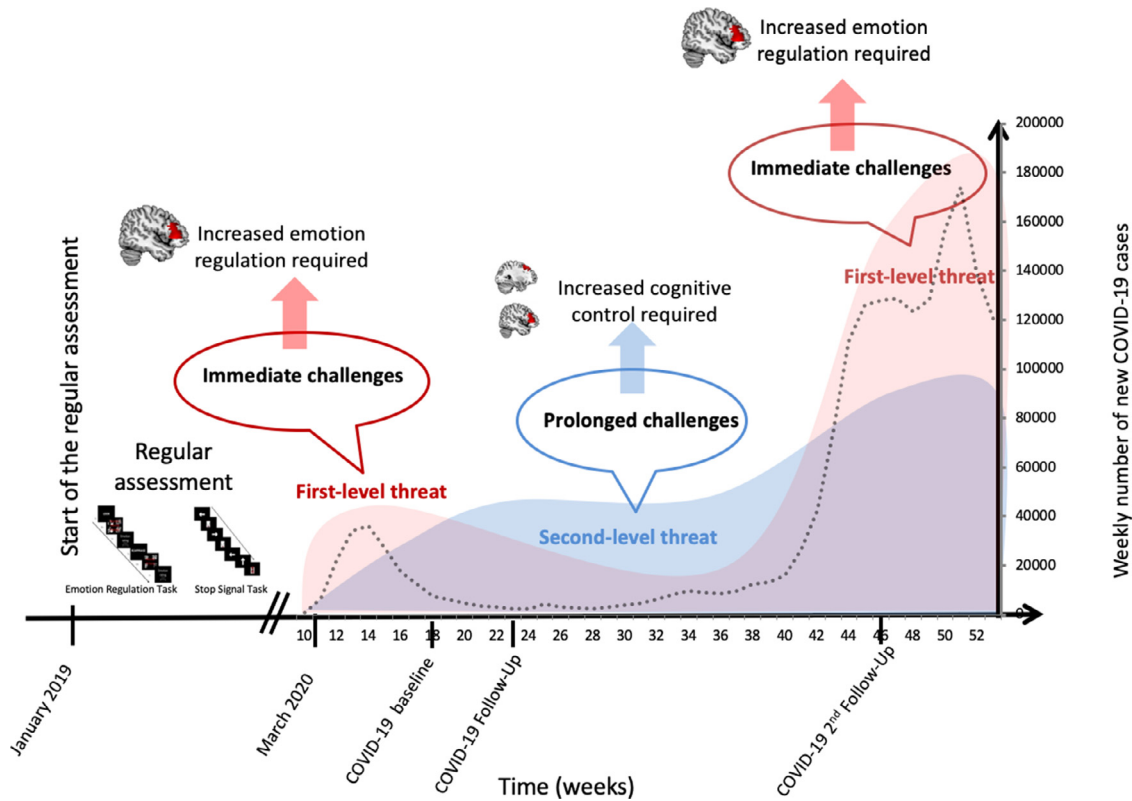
Increased emotion regulation required

Immediate challenges

Increased emotion regulation required

Increased cognitive control required

First-level threat

Immediate challenges

Prolonged challenges

Start of the regular assessment

Regular assessment

First-level threat

Second-level threat

Emotion Regulation Task

Stop Signal Task

200000
180000
160000
140000
120000
100000
80000
60000
40000
20000
0

Weekly number of new COVID-19 cases

10 12 14 16 18 20 22 24 26 28 30 32 34 36 38 40 42 44 46 48 50 52

January 2019

March 2020

COVID-19 baseline

COVID-19 Follow-Up

COVID-19 2$^{nd}$ Follow-Up

Time (weeks)